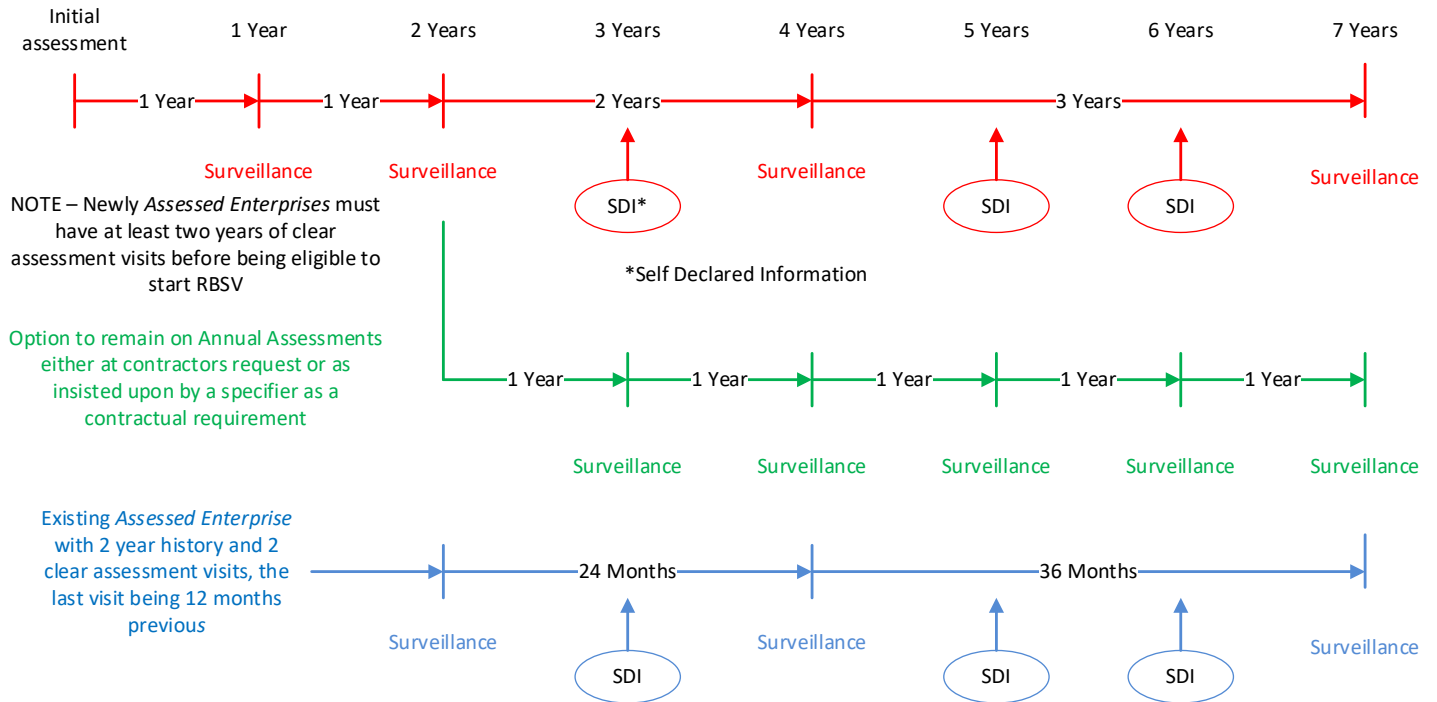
Initial assessment

1 Year

2 Years

3 Years

4 Years

5 Years

6 Years

7 Years

1 Year

1 Year

2 Years

3 Years

Surveillance

Surveillance

Surveillance

Surveillance

SDI*

SDI

SDI

NOTE – Newly *Assessed Enterprises* must have at least two years of clear assessment visits before being eligible to start RBSV

*Self Declared Information

Option to remain on Annual Assessments either at contractors request or as insisted upon by a specifier as a contractual requirement

1 Year

1 Year

1 Year

1 Year

1 Year

Surveillance

Surveillance

Surveillance

Surveillance

Surveillance

Existing *Assessed Enterprise* with 2 year history and 2 clear assessment visits, the last visit being 12 months previous

24 Months

36 Months

Surveillance

Surveillance

Surveillance

SDI

SDI

SDI